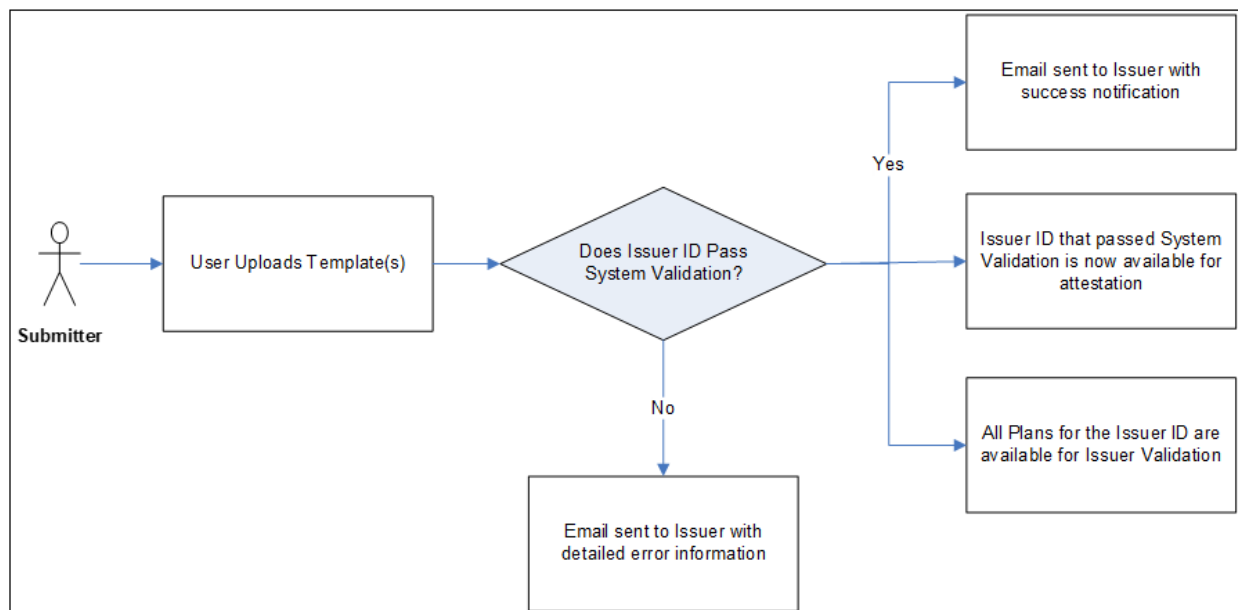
Submitter

User Uploads Template(s)

Does Issuer ID Pass System Validation?

Yes

Email sent to Issuer with success notification

Issuer ID that passed System Validation is now available for attestation

All Plans for the Issuer ID are available for Issuer Validation

No

Email sent to Issuer with detailed error information